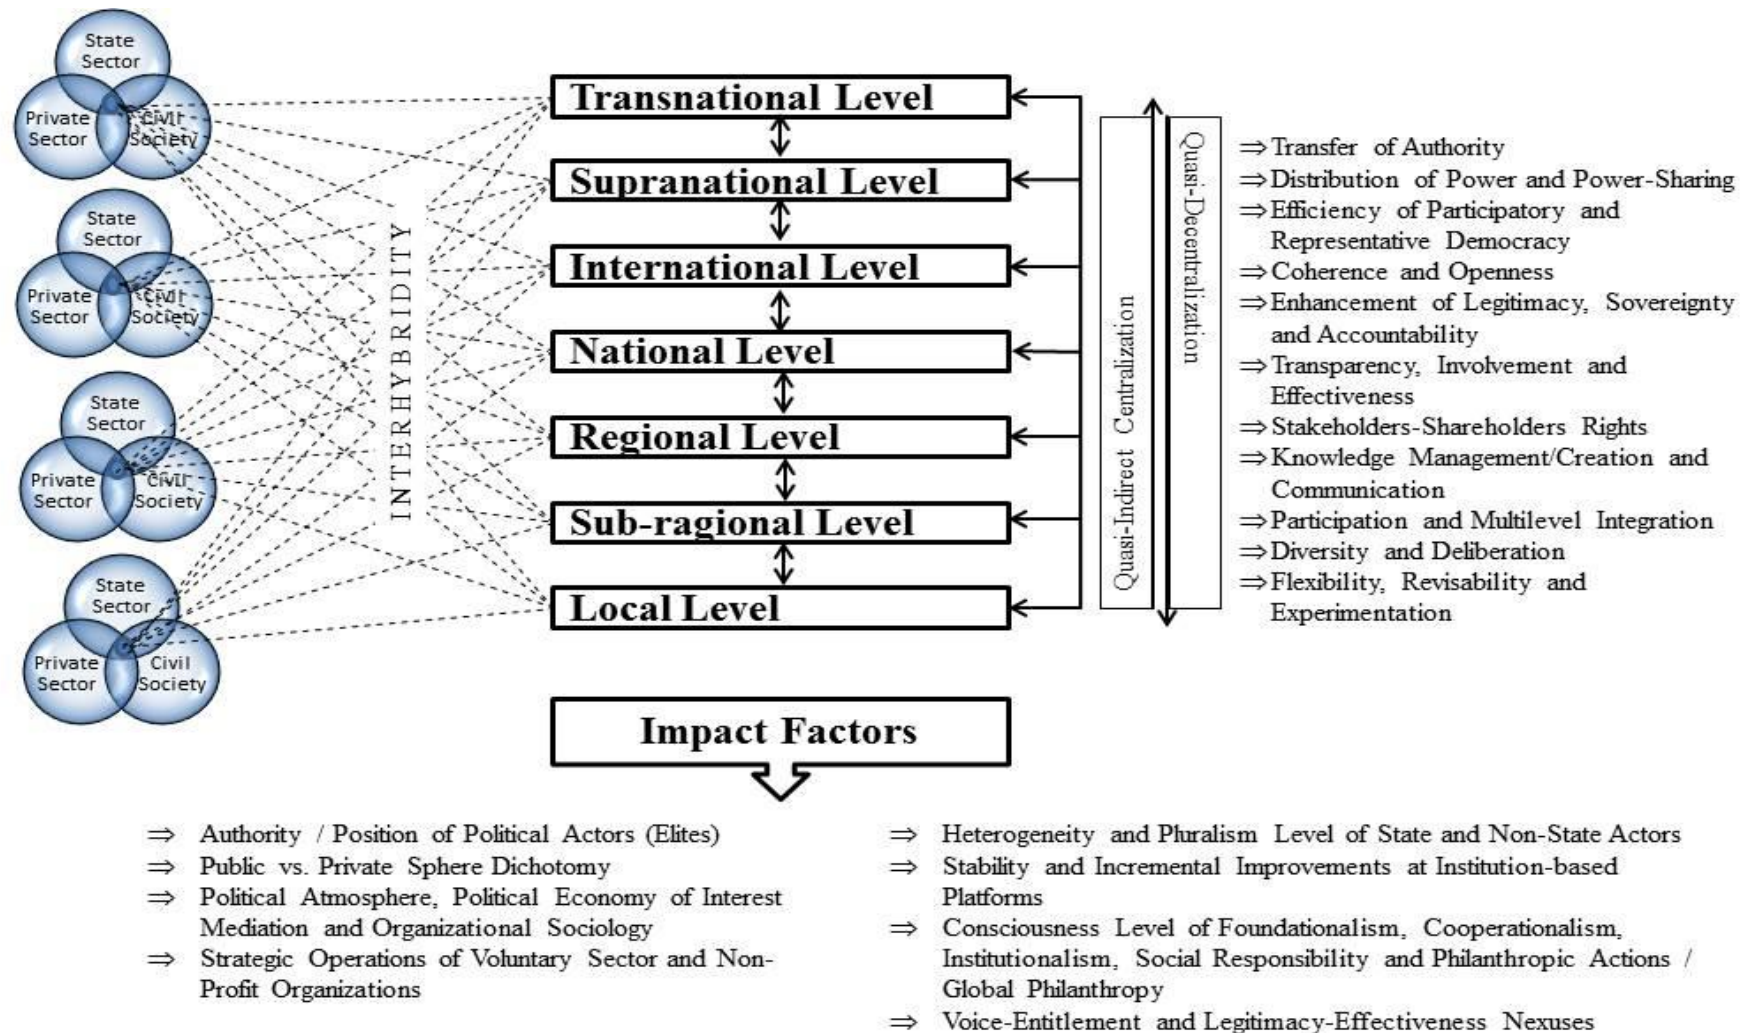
State Sector
Private Sector
Civil Society

State Sector
Private Sector
Civil Society

State Sector
Private Sector
Civil Society

State Sector
Private Sector
Civil Society

INTERHYBRIDITY

Transnational Level
Supranational Level
International Level
National Level
Regional Level
Sub-ragional Level
Local Level

Quasi-Indirect Centralization
Quasi-Decentralization

⇒Transfer of Authority
⇒Distribution of Power and Power-Sharing
⇒Efficiency of Participatory and Representative Democracy
⇒Coherence and Openness
⇒Enhancement of Legitimacy, Sovereignty and Accountability
⇒Transparency, Involvement and Effectiveness
⇒Stakeholders-Shareholders Rights
⇒Knowledge Management/Creation and Communication
⇒Participation and Multilevel Integration
⇒Diversity and Deliberation
⇒Flexibility, Revisability and Experimentation

Impact Factors

⇒ Authority / Position of Political Actors (Elites)
⇒ Public vs. Private Sphere Dichotomy
⇒ Political Atmosphere, Political Economy of Interest Mediation and Organizational Sociology
⇒ Strategic Operations of Voluntary Sector and Non-Profit Organizations

⇒ Heterogeneity and Pluralism Level of State and Non-State Actors
⇒ Stability and Incremental Improvements at Institution-based Platforms
⇒ Consciousness Level of Foundationalism, Cooperationalism, Institutionalism, Social Responsibility and Philanthropic Actions / Global Philanthropy
⇒ Voice-Entitlement and Legitimacy-Effectiveness Nexuses